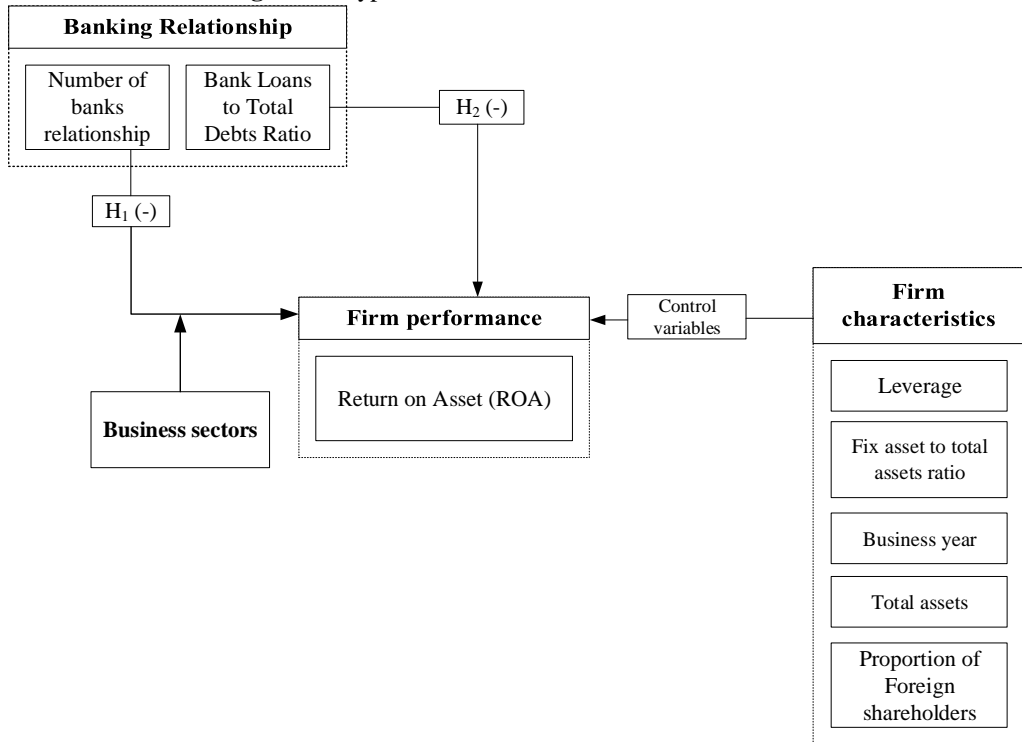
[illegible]

Banking Relationship

Number of banks relationship

Bank Loans to Total Debts Ratio

$H_2$ (-)

$H_1$ (-)

Firm performance

Return on Asset (ROA)

Control variables

Firm characteristics

Business sectors

Leverage

Fix asset to total assets ratio

Business year

Total assets

Proportion of Foreign shareholders